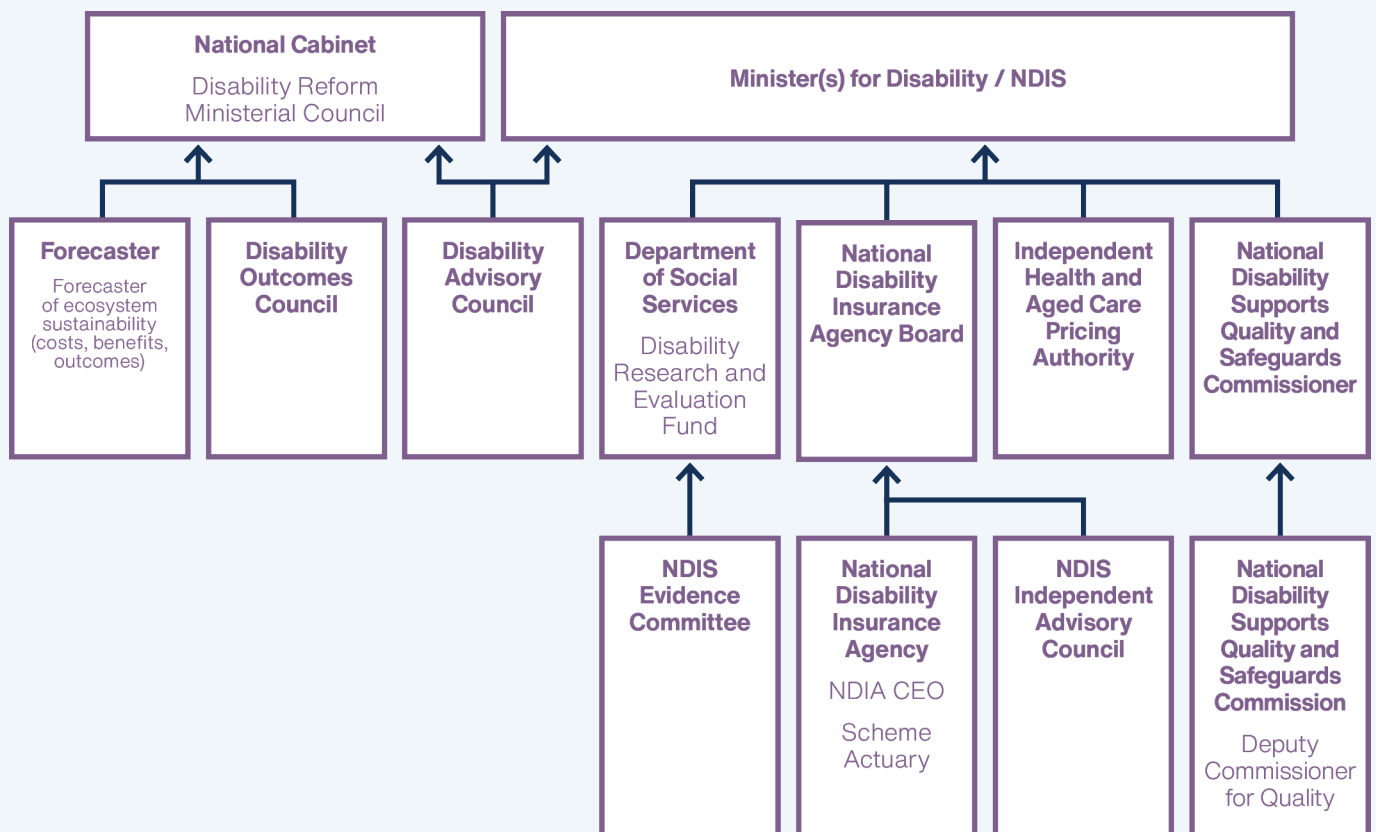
National Cabinet
Disability Reform Ministerial Council

Minister(s) for Disability / NDIS

Forecaster
Forecaster of ecosystem sustainability (costs, benefits, outcomes)

Disability Outcomes Council

Disability Advisory Council

Department of Social Services
Disability Research and Evaluation Fund

National Disability Insurance Agency Board

Independent Health and Aged Care Pricing Authority

National Disability Supports Quality and Safeguards Commissioner

NDIS Evidence Committee

National Disability Insurance Agency
NDIA CEO
Scheme Actuary

NDIS Independent Advisory Council

National Disability Supports Quality and Safeguards Commission
Deputy Commissioner for Quality